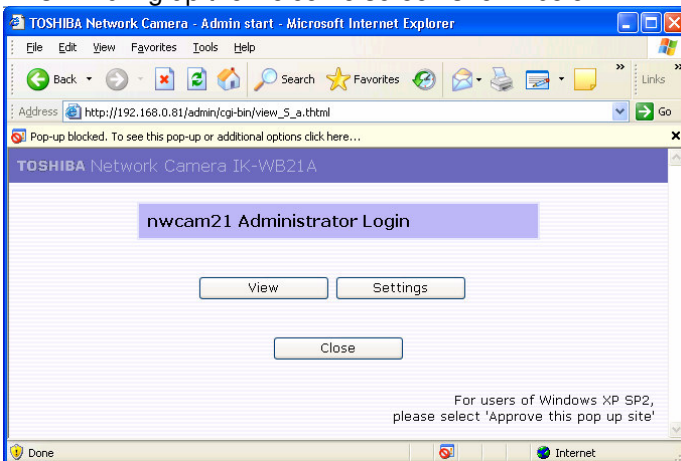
TOSHIBA Network Camera - Admin start - Microsoft Internet Explorer

File Edit View Favorites Tools Help

Back Search Favorites Links

Address http://192.168.0.81/admin/cgi-bin/view_S_a.thtml Go

Pop-up blocked. To see this pop-up or additional options click here...

TOSHIBA Network Camera IK-WB21A

nwcam21 Administrator Login

View Settings

Close

For users of Windows XP SP2, please select 'Approve this pop up site'

Done Internet